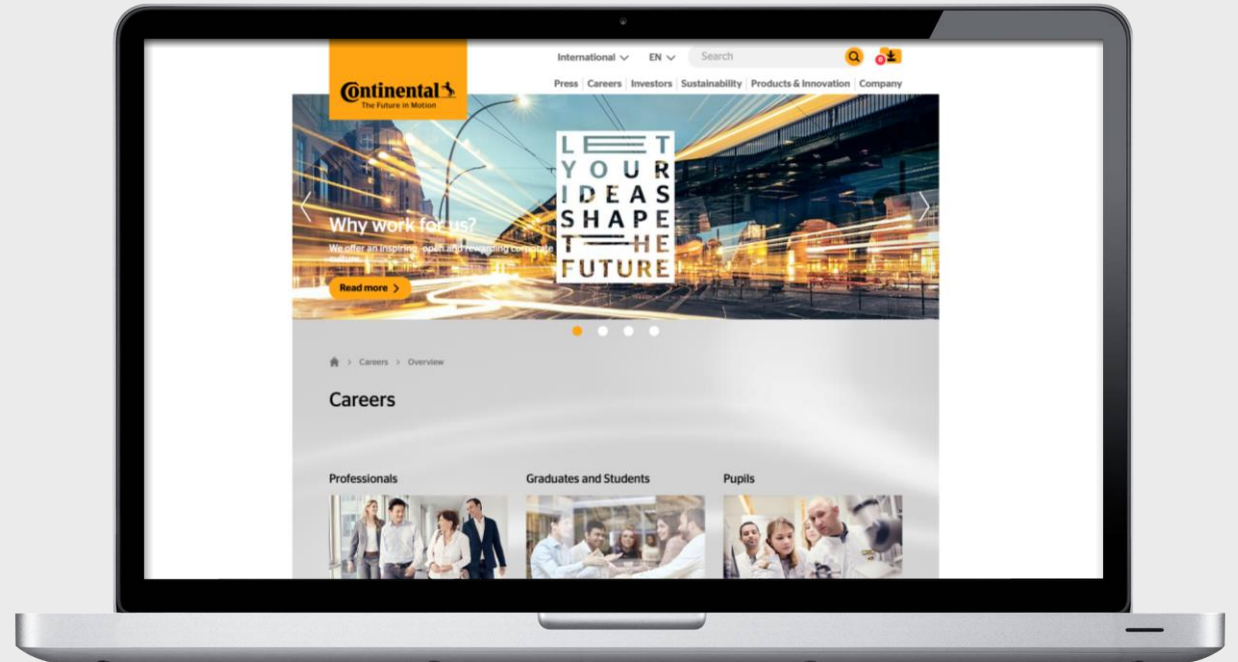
International EN Search

Press | Careers | Investors | Sustainability | Products & Innovation | Company

Continental
The Future in Motion

LET YOUR IDEAS SHAPE THE FUTURE

Why work for us?
We offer an inspiring, open and rewarding corporate culture.

Read more

Careers > Overview

Careers

Professionals

Graduates and Students

Pupils